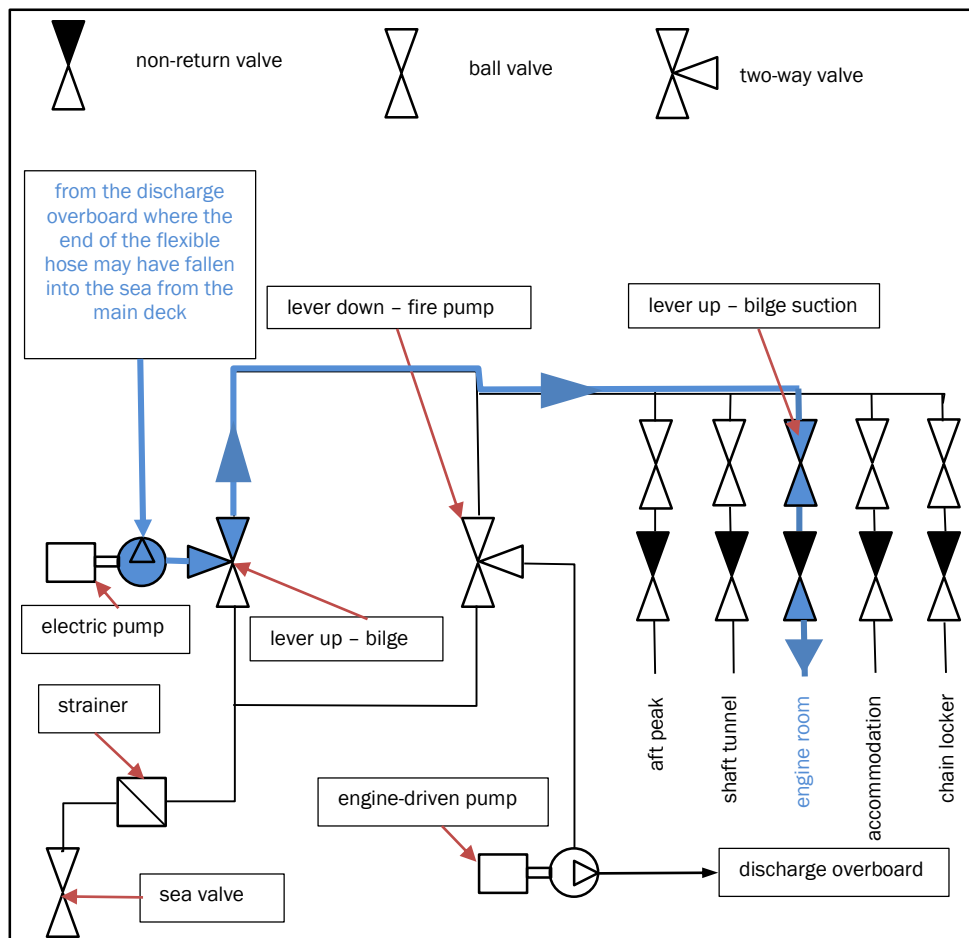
non-return valve

ball valve

two-way valve

from the discharge overboard where the end of the flexible hose may have fallen into the sea from the main deck

lever down – fire pump

lever up – bilge suction

electric pump

lever up – bilge

strainer

aft peak

shaft tunnel

engine room

accommodation

chain locker

engine-driven pump

discharge overboard

sea valve